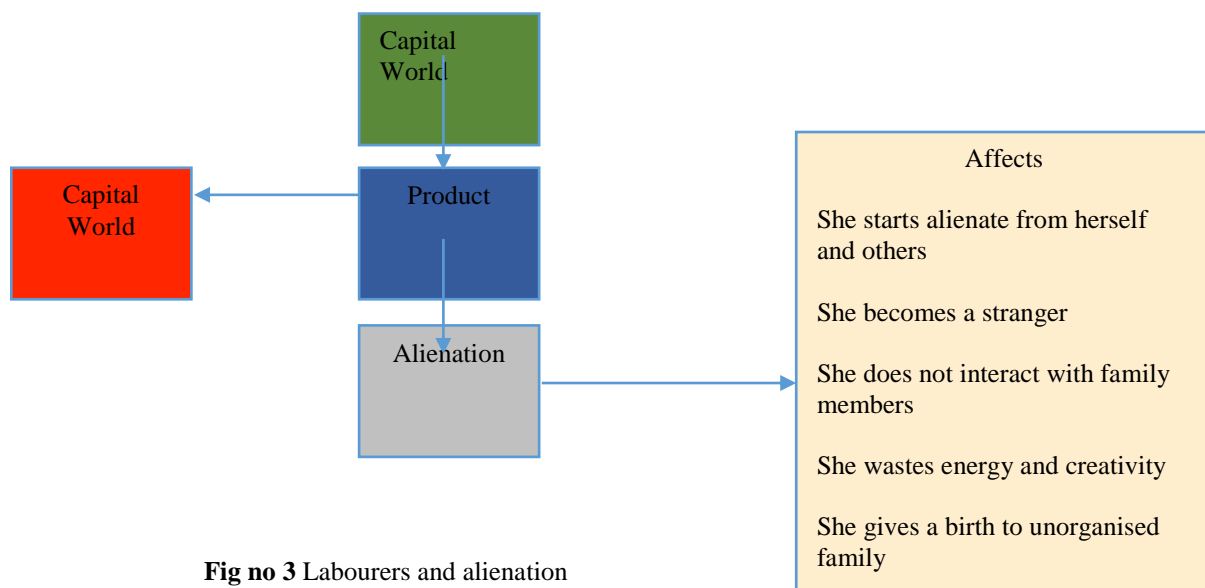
Capital World

Capital World

Product

Alienation

Affects

She starts alienate from herself and others

She becomes a stranger

She does not interact with family members

She wastes energy and creativity

She gives a birth to unorganised family

**Fig no 3** Labourers and alienation